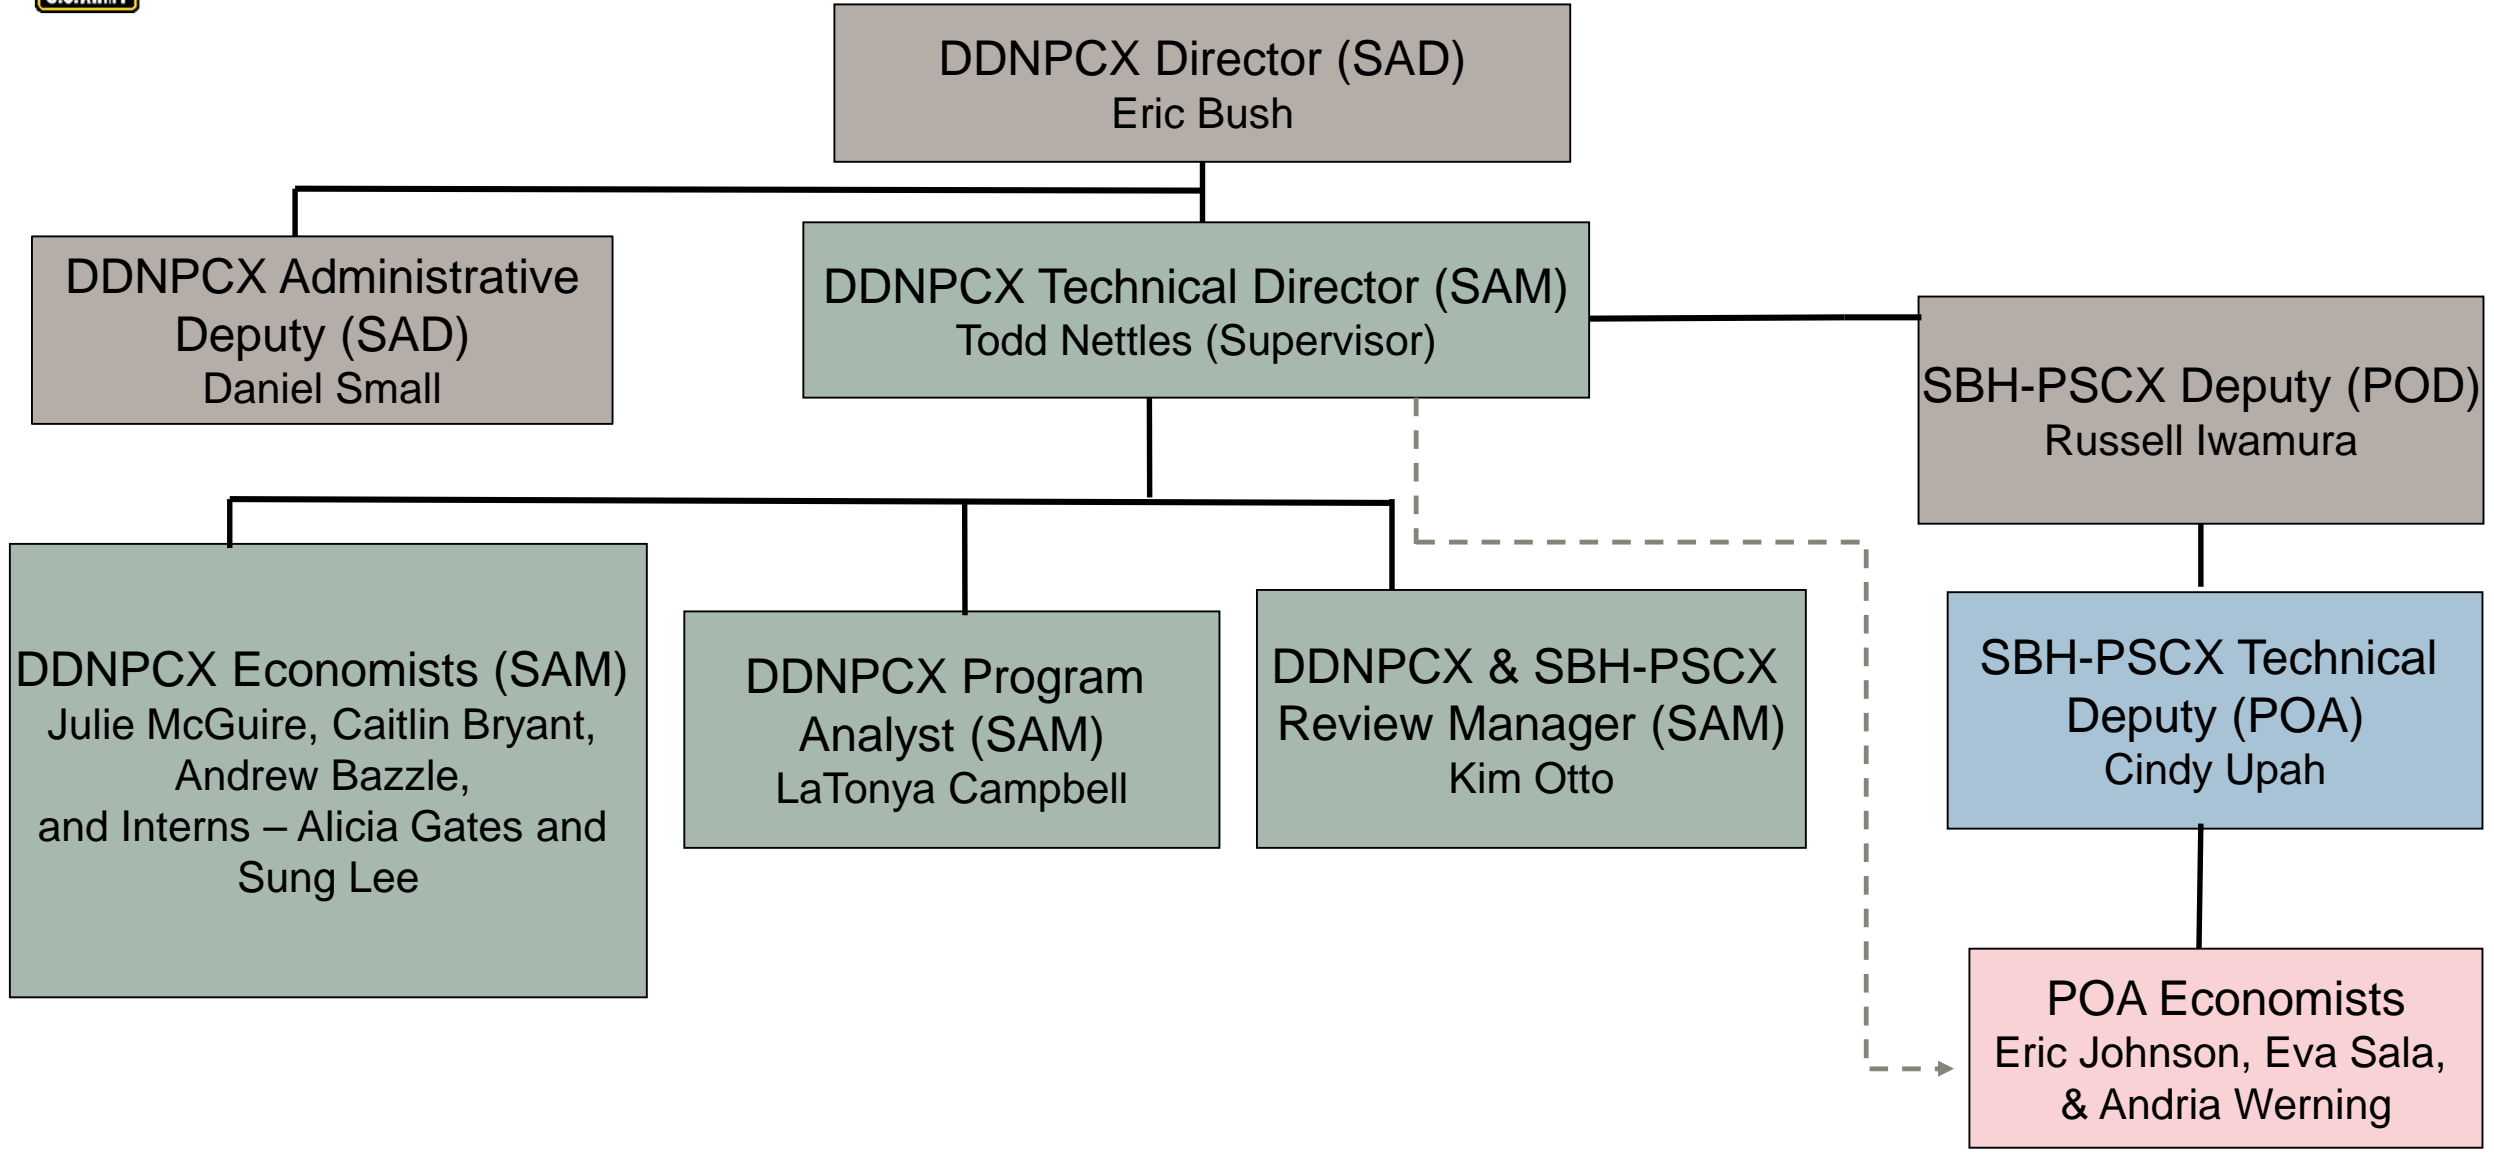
DDNPCX Director (SAD)
Eric Bush

DDNPCX Administrative Deputy (SAD)
Daniel Small

DDNPCX Technical Director (SAM)
Todd Nettles (Supervisor)

SBH-PSCX Deputy (POD)
Russell Iwamura

DDNPCX Economists (SAM)
Julie McGuire, Caitlin Bryant, Andrew Bazzle, and Interns – Alicia Gates and Sung Lee

DDNPCX Program Analyst (SAM)
LaTonya Campbell

DDNPCX & SBH-PSCX Review Manager (SAM)
Kim Otto

SBH-PSCX Technical Deputy (POA)
Cindy Upah

POA Economists
Eric Johnson, Eva Sala, & Andria Werning